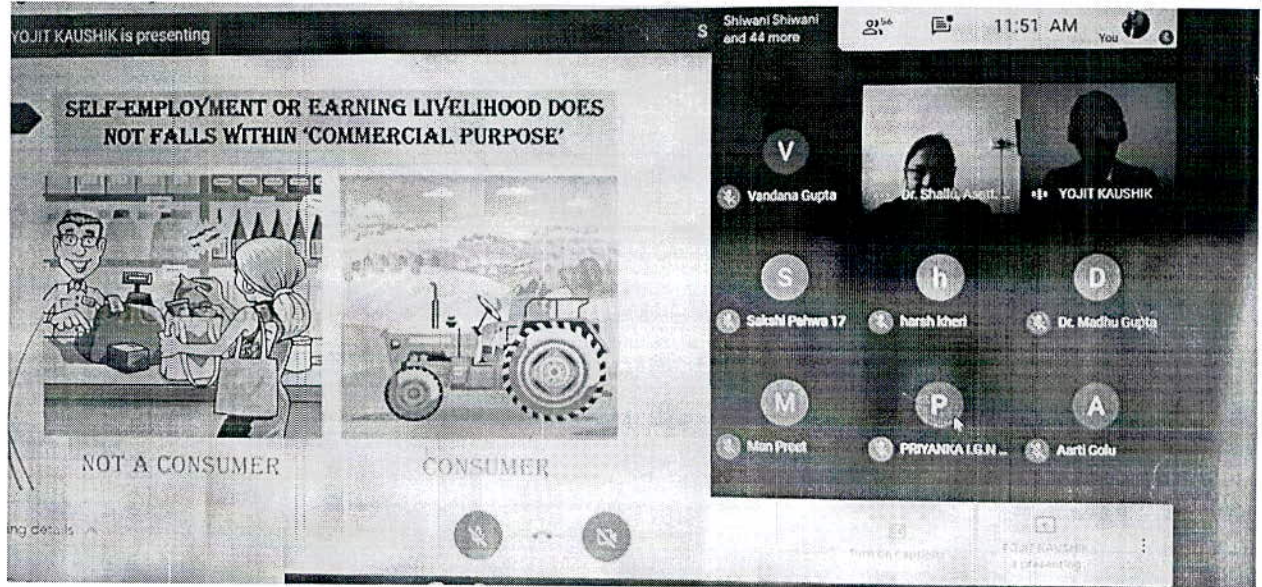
YOJIT KAUSHIK is presenting

S Shiwani Shiwani and 44 more

56

11:51 AM

You

SELF-EMPLOYMENT OR EARNING LIVELIHOOD DOES NOT FALLS WITHIN 'COMMERCIAL PURPOSE'

NOT A CONSUMER

CONSUMER

V
Vandana Gupta

Dr. Shallu, Asst...

YOJIT KAUSHIK

S
Sakshi Pahwa 17

h
harsh kheri

D
Dr. Madhu Gupta

M
Man Preet

P
PRIYANKA I.G.N...

A
Aarti Golu

ing details

Turn on captions

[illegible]